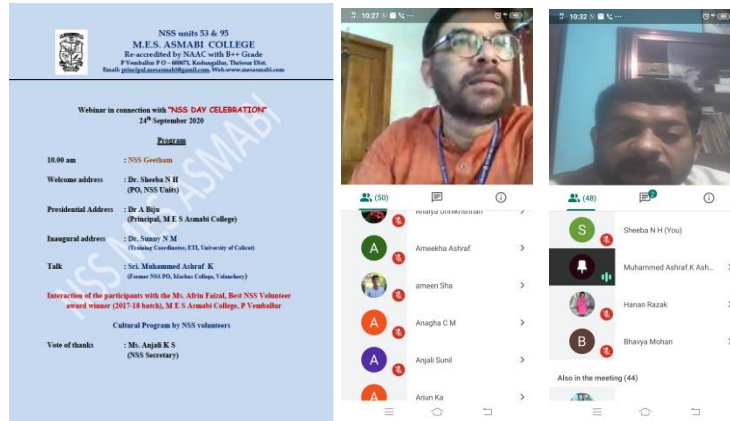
NSS units 53 & 95
M.E.S. ASMABI COLLEGE
Re-accredited by NAAC with B++ Grade
P Vemballur P O - 680671, Kodungallur, Thrissur Dist.
Email: principal.mesasmabi@gmail.com. Web www.mesasmabi.com

Webinar in connection with "NSS DAY CELEBRATION"
24th September 2020

Program

10.00 am : NSS Geetham

Welcome address : Dr. Sheeba N H (PO, NSS Units)

Presidential Address : Dr A Biju (Principal, M E S Asmabi College)

Inaugural address : Dr. Sunny N M (Training Coordinator, ETI, University of Calicut)

Talk : Sri. Muhammed Ashraf K (Former NSS PO, Marine College, Valanchery)

Interaction of the participants with the Ms. Afrin Faizal, Best NSS Volunteer award winner (2017-18 batch), M E S Asmabi College, P Vemballur

Cultural Program by NSS volunteers

Vote of thanks : Ms. Anjali K S (NSS Secretary)

NSS MES ASMABI

10:27

(50)

Ahalya Unnikrishnan

A Ameekha Ashraf

ameen Sha

A Anagha C M

A Anjali Sunil

A Arjun Ka

10:32

(48)

S Sheeba N H (You)

Muhammed Ashraf.K Ash...

Hanan Razak

B Bhavya Mohan

Also in the meeting (44)